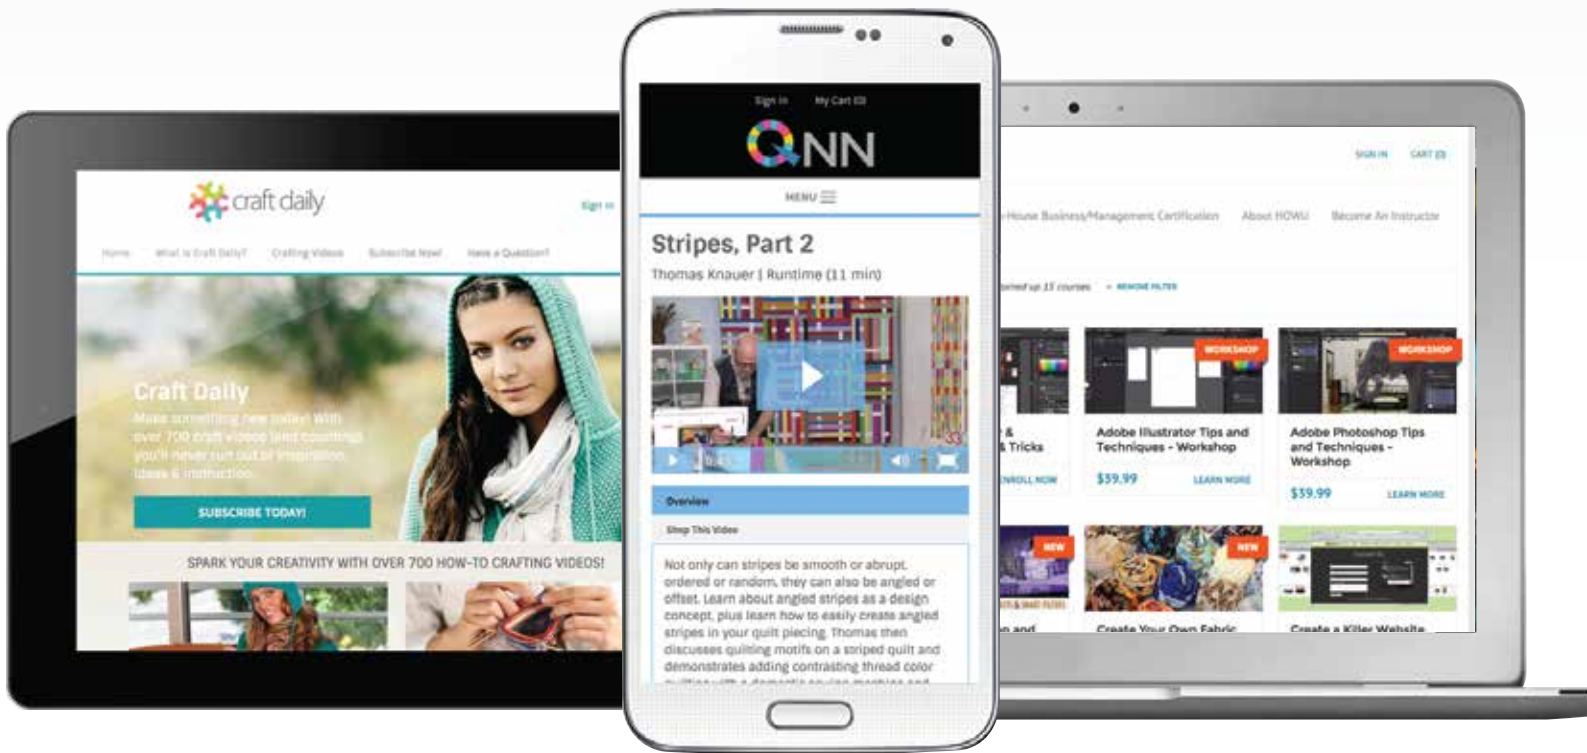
craft daily

Sign in

Home What is Craft Daily? Crafting Videos Subscribe Now! Have a Question?

Craft Daily

Make something new today! With over 700 craft videos (and counting) you'll never run out of inspiration, ideas & instruction.

SUBSCRIBE TODAY!

SPARK YOUR CREATIVITY WITH OVER 700 HOW-TO CRAFTING VIDEOS!

Sign In My Cart (0)

QNN

MENU

Stripes, Part 2

Thomas Knauer | Runtime (11 min)

Overview

Shop This Video

Not only can stripes be smooth or abrupt, ordered or random, they can also be angled or offset. Learn about angled stripes as a design concept, plus learn how to easily create angled stripes in your quilt piecing. Thomas then discusses quilting motifs on a striped quilt and demonstrates adding contrasting thread color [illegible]

SIGN IN CART (0)

In-House Business/Management Certification About HOWU Become An Instructor

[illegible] 15 courses REMOVE FILTER

WORKSHOP WORKSHOP

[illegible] & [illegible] Tricks

ENROLL NOW

Adobe Illustrator Tips and Techniques - Workshop

$39.99 LEARN MORE

Adobe Photoshop Tips and Techniques - Workshop

$39.99 LEARN MORE

NEW NEW

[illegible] and

Create Your Own Fabric

Create a Killer Website